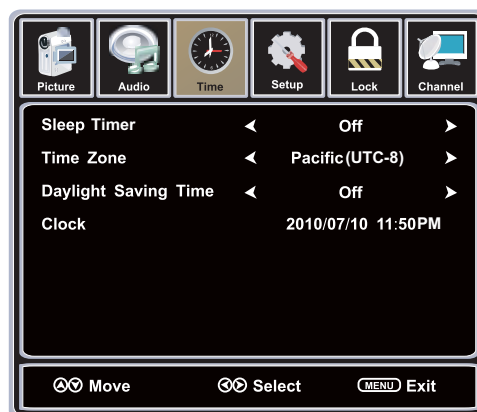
Picture Audio Time Setup Lock Channel

| Sleep Timer | ◄ | Off | ► |
|---|---|---|---|
| Time Zone | ◄ | Pacific (UTC-8) | ► |
| Daylight Saving Time | ◄ | Off | ► |
| Clock | | 2010/07/10 11:50PM | |

Move Select MENU Exit